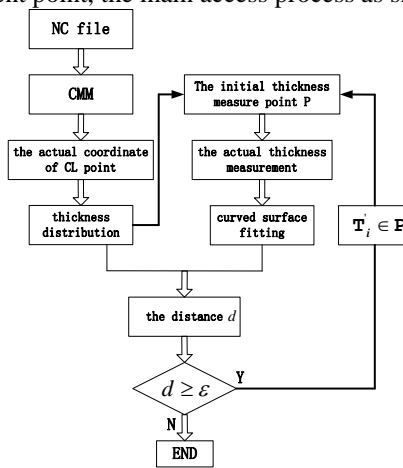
nt point, the main access process as s

NC file

CMM

the actual coordinate of CL point

thickness distribution

The initial thickness measure point P

the actual thickness measurement

curved surface fitting

$T_i^{'} \in P$

the distance $d$

$d \geq \varepsilon$

Y

N

END